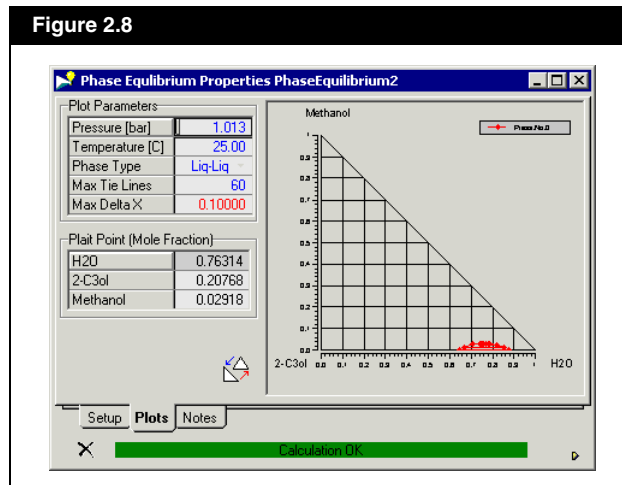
Figure 2.8

Phase Equlibrium Properties PhaseEquilibrium2

Plot Parameters

| Pressure [bar] | 1.013 |
|---|---|
| Temperature [C] | 25.00 |
| Phase Type | Liq-Liq |
| Max Tie Lines | 60 |
| Max Delta X | 0.10000 |

Plait Point (Mole Fraction)

| H2O | 0.76314 |
|---|---|
| 2-C3ol | 0.20768 |
| Methanol | 0.02918 |

Methanol

Phase No.0

0.9
0.8
0.7
0.6
0.5
0.4
0.3
0.2
0.1

2-C3ol 0.0 0.1 0.2 0.3 0.4 0.5 0.6 0.7 0.8 0.9 1 H2O

Setup Plots Notes

Calculation OK